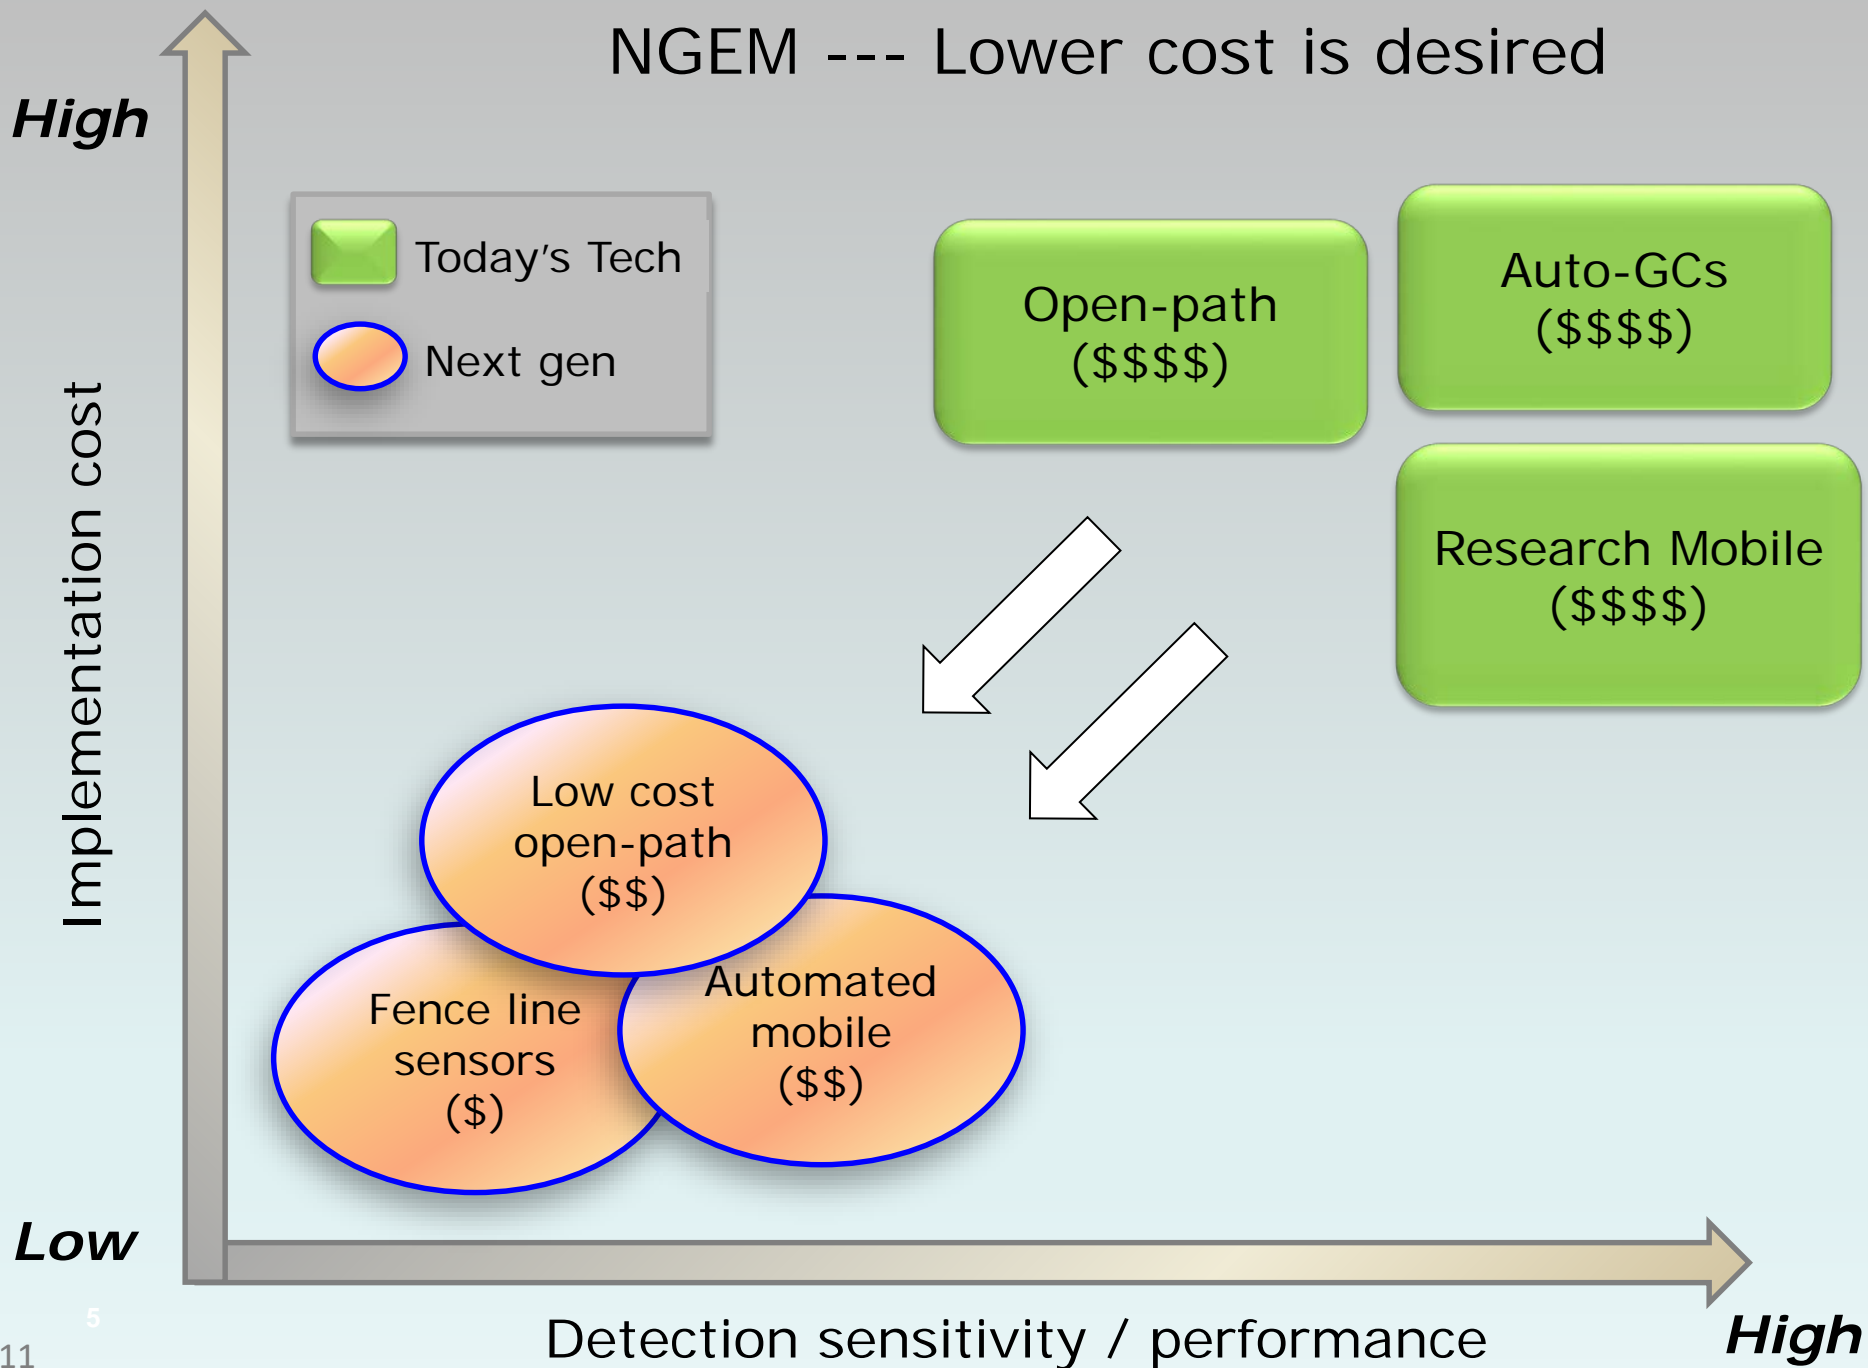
NGEM --- Lower cost is desired

High

Implementation cost

Today's Tech

Next gen

Open-path ($$$$)

Auto-GCs ($$$$)

Research Mobile ($$$$)

Low cost open-path ($$)

Fence line sensors ($)

Automated mobile ($$)

Low

5

11

Detection sensitivity / performance

High